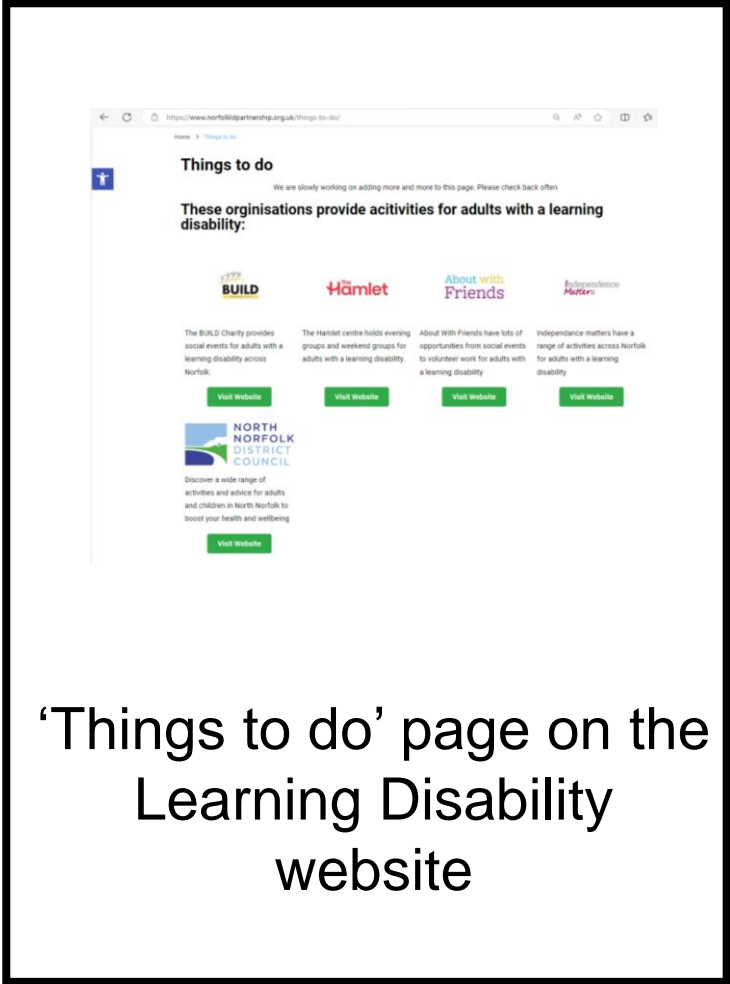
https://www.norfolkldpartnership.org.uk/things-to-do/

Home > Things to do

Things to do

We are slowly working on adding more and more to this page. Please check back often

These orginisations provide acitivities for adults with a learning disability:

BUILD

The Hamlet

About with Friends

Independence Matters

The BUILD Charity provides social events for adults with a learning disability across Norfolk.

Visit Website

The Hamlet centre holds evening groups and weekend groups for adults with a learning disability

Visit Website

About With Friends have lots of opportunities from social events to volunteer work for adults with a learning disability

Visit Website

Independance matters have a range of activities across Norfolk for adults with a learning disability

Visit Website

NORTH NORFOLK DISTRICT COUNCIL

Discover a wide range of activities and advice for adults and children in North Norfolk to boost your health and wellbeing

Visit Website

‘Things to do’ page on the Learning Disability website